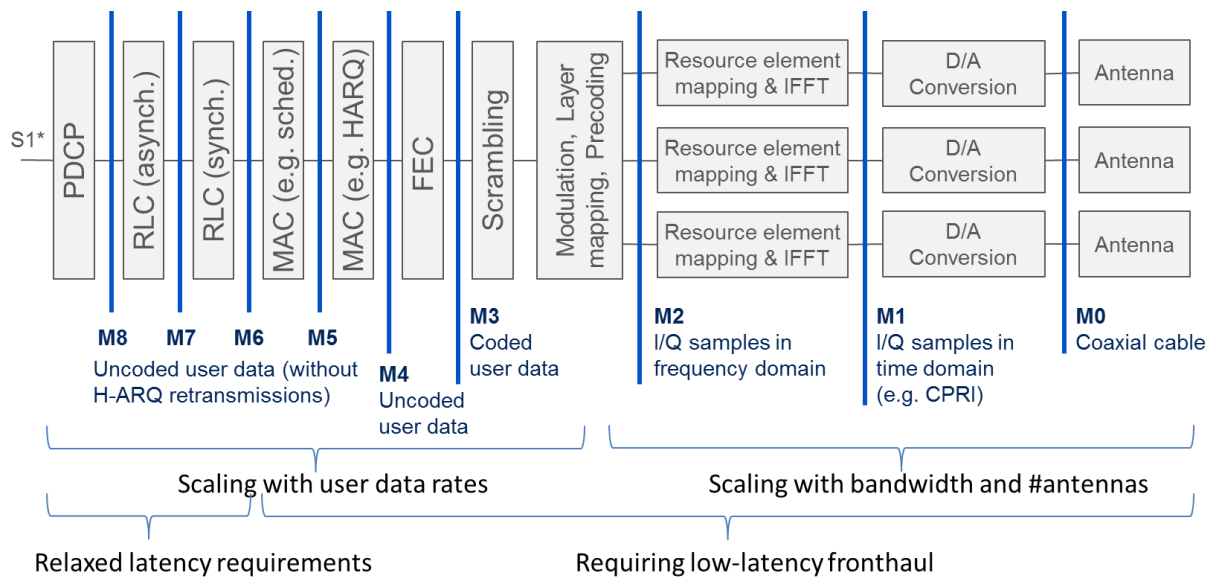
S1*

PDCP

RLC (asynch.)

RLC (synch.)

MAC (e.g. sched.)

MAC (e.g. HARQ)

FEC

Scrambling

Modulation, Layer mapping, Precoding

Resource element mapping & IFFT

D/A Conversion

Antenna

Resource element mapping & IFFT

D/A Conversion

Antenna

Resource element mapping & IFFT

D/A Conversion

Antenna

M8 M7 M6 M5
Uncoded user data (without H-ARQ retransmissions)

M4
Uncoded user data

M3
Coded user data

M2
I/Q samples in frequency domain

M1
I/Q samples in time domain (e.g. CPRI)

M0
Coaxial cable

Scaling with user data rates

Scaling with bandwidth and #antennas

Relaxed latency requirements

Requiring low-latency fronthaul